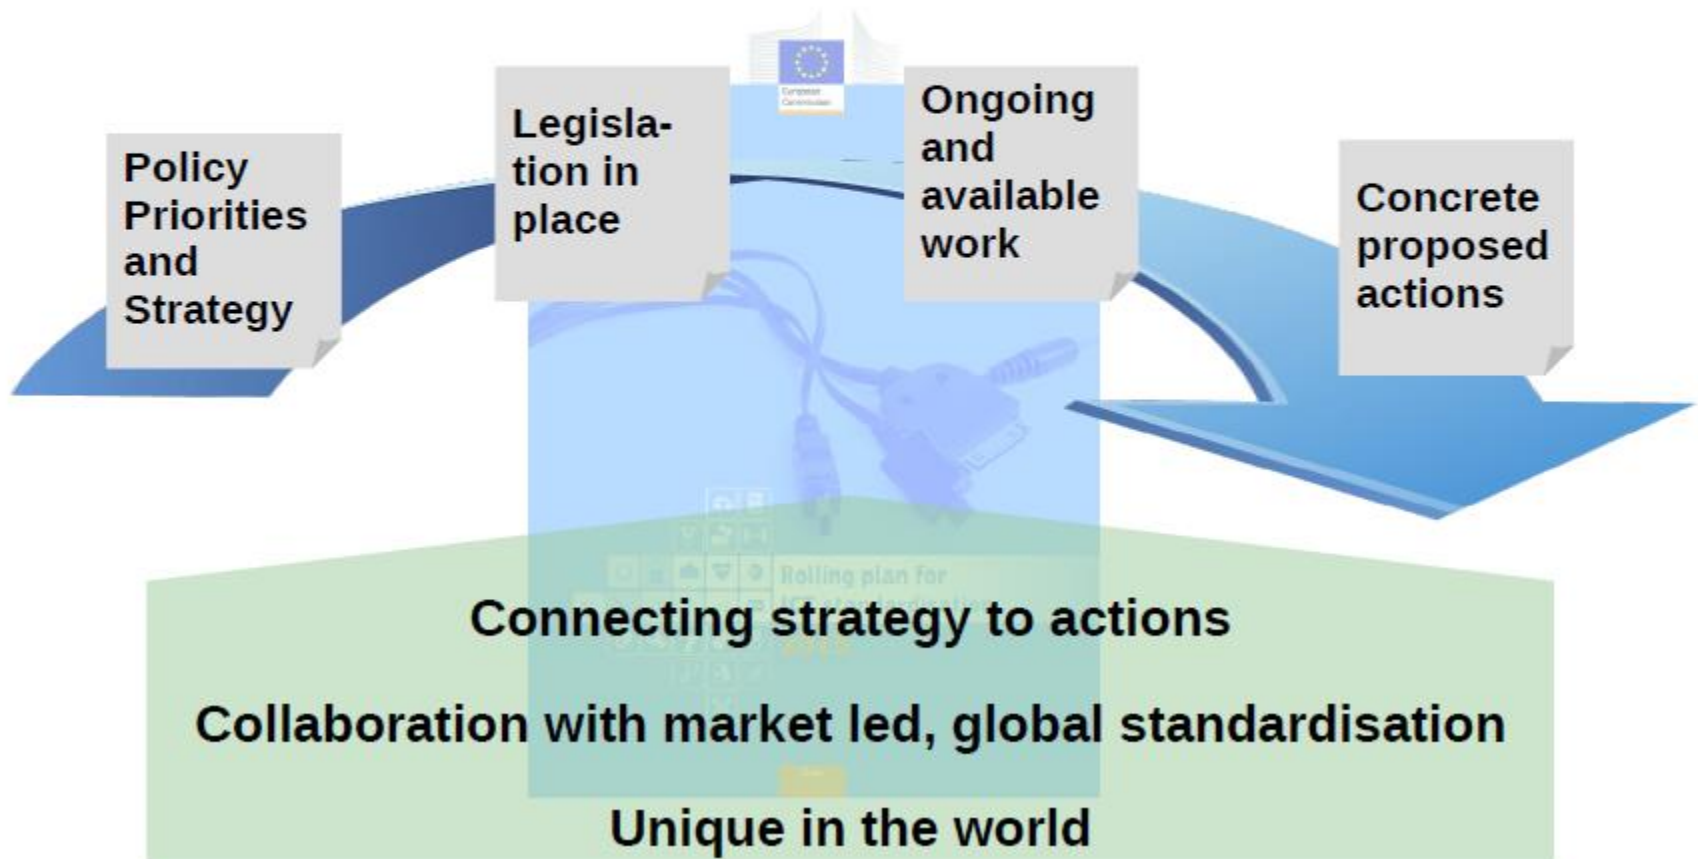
Policy Priorities and Strategy

Legislation in place

Ongoing and available work

Concrete proposed actions

Rolling plan for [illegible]

Connecting strategy to actions

Collaboration with market led, global standardisation

Unique in the world